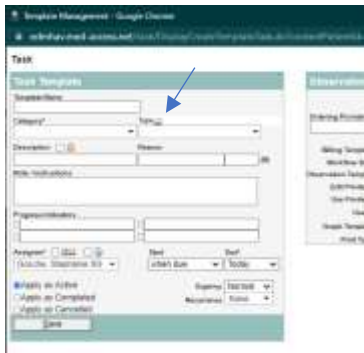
Template Management - Google Chrome
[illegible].med-access.net/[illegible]

Task

Task Template

Template Name

Category*

Type*

Description

Reason

Note / Instructions

Progress Indicators

Assignee*

Start

Due*

Today

Apply as Active
Apply as Completed
Apply as Cancelled

Save

Expires

Recurrence

None

Observation

Ordering Provider